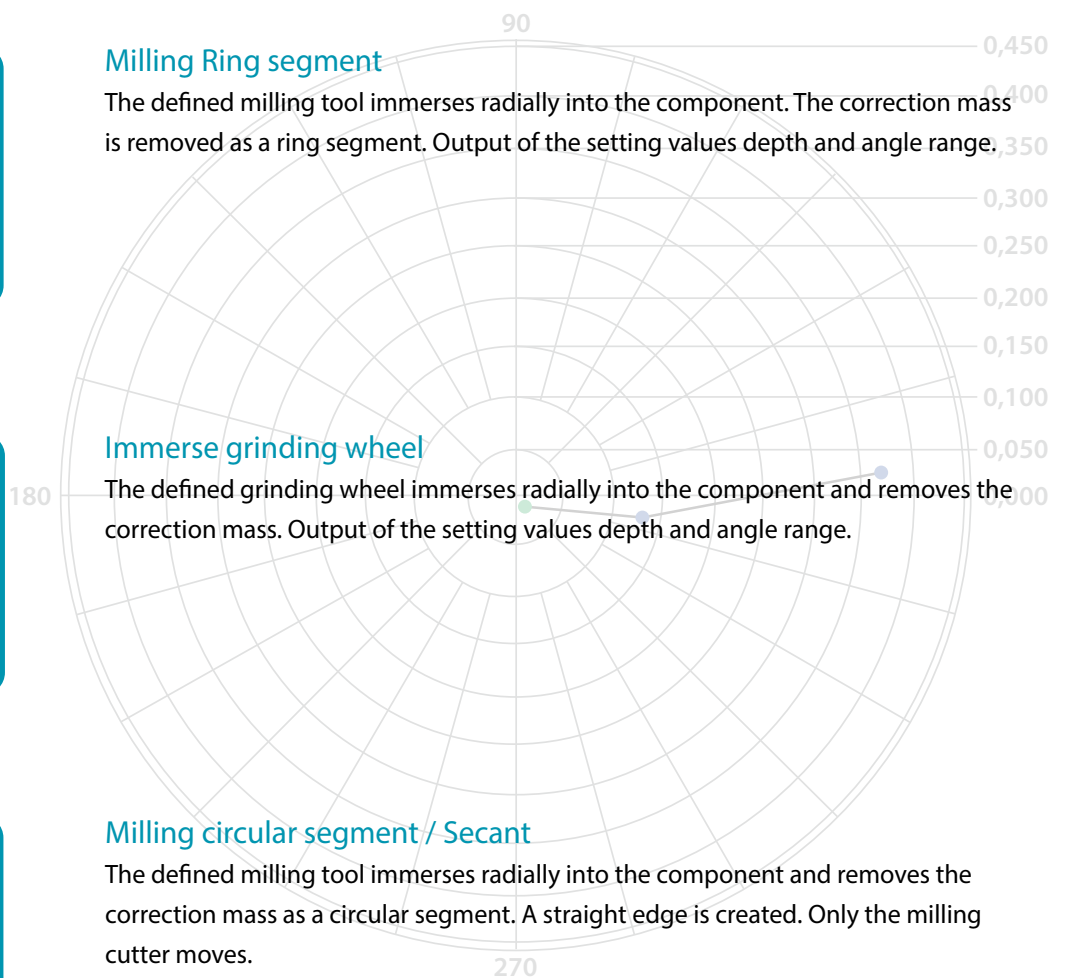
90

0,450

Milling Ring segment

The defined milling tool immerses radially into the component. The correction mass is removed as a ring segment. Output of the setting values depth and angle range.

0,400

0,350

0,300

0,250

0,200

0,150

0,100

Immerse grinding wheel

0,050

180

The defined grinding wheel immerses radially into the component and removes the correction mass. Output of the setting values depth and angle range.

0,000

Milling circular segment / Secant

The defined milling tool immerses radially into the component and removes the correction mass as a circular segment. A straight edge is created. Only the milling cutter moves.

270